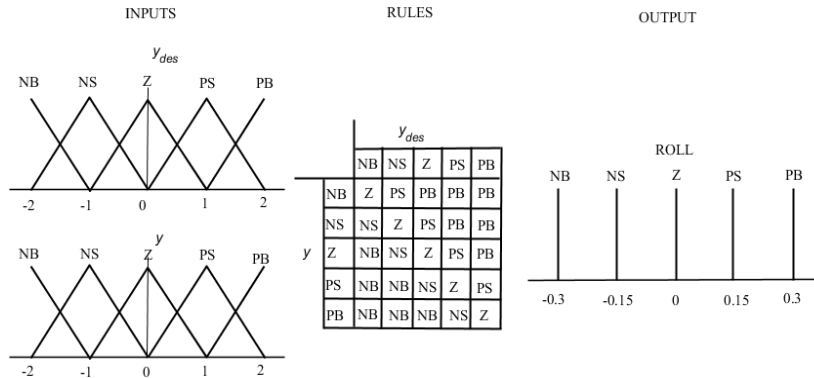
INPUTS

RULES

OUTPUT

$y_{des}$

NB NS Z PS PB

-2 -1 0 1 2

$y$

NB NS Z PS PB

-2 -1 0 1 2

$y_{des}$

| $y$ | | NB | NS | Z | PS | PB |
|---|---|---|---|---|---|---|
| | NB | Z | PS | PB | PB | PB |
| | NS | NS | Z | PS | PB | PB |
| | Z | NB | NS | Z | PS | PB |
| | PS | NB | NB | NS | Z | PS |
| | PB | NB | NB | NB | NS | Z |

ROLL

NB NS Z PS PB

-0.3 -0.15 0 0.15 0.3